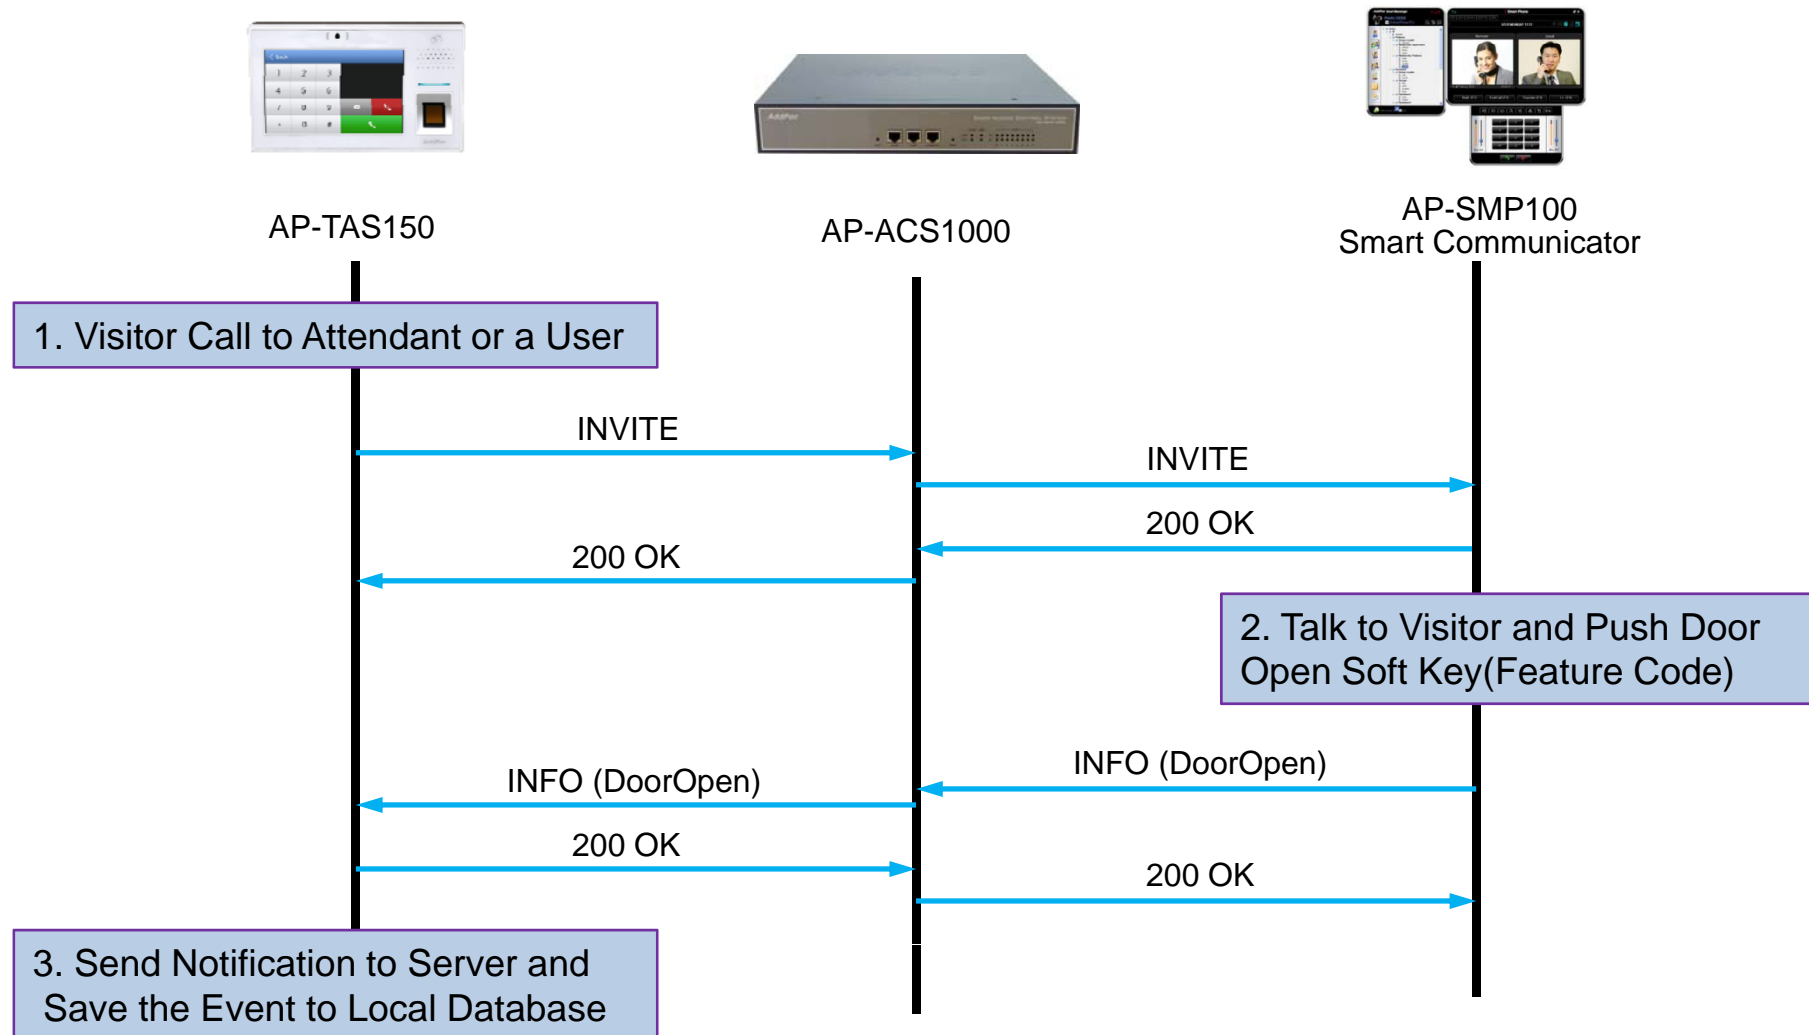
AP-TAS150

AP-ACS1000

AP-SMP100
Smart Communicator

1. Visitor Call to Attendant or a User

INVITE

INVITE

200 OK

200 OK

2. Talk to Visitor and Push Door Open Soft Key(Feature Code)

INFO (DoorOpen)

INFO (DoorOpen)

200 OK

200 OK

3. Send Notification to Server and Save the Event to Local Database